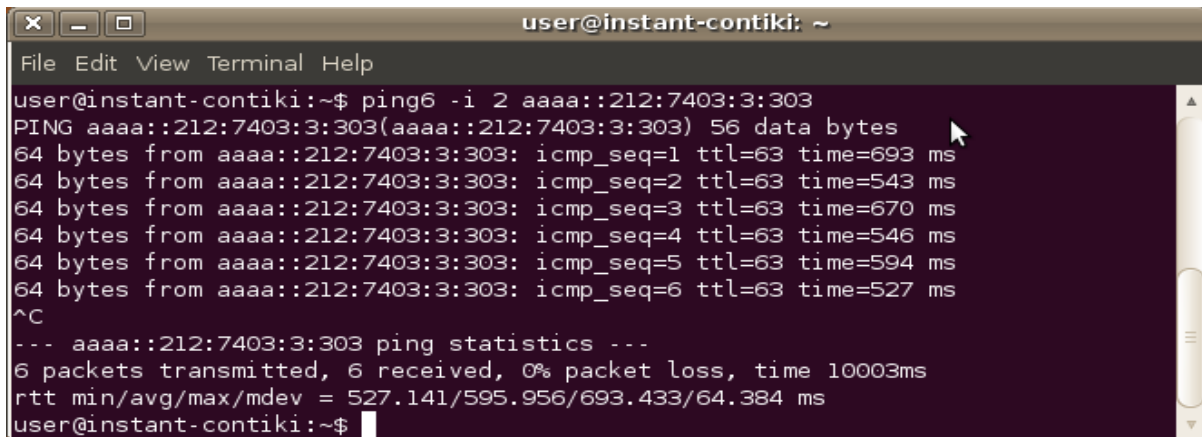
user@instant-contiki: ~

File Edit View Terminal Help

user@instant-contiki:~$ ping6 -i 2 aaaa::212:7403:3:303
PING aaaa::212:7403:3:303(aaaa::212:7403:3:303) 56 data bytes
64 bytes from aaaa::212:7403:3:303: icmp_seq=1 ttl=63 time=693 ms
64 bytes from aaaa::212:7403:3:303: icmp_seq=2 ttl=63 time=543 ms
64 bytes from aaaa::212:7403:3:303: icmp_seq=3 ttl=63 time=670 ms
64 bytes from aaaa::212:7403:3:303: icmp_seq=4 ttl=63 time=546 ms
64 bytes from aaaa::212:7403:3:303: icmp_seq=5 ttl=63 time=594 ms
64 bytes from aaaa::212:7403:3:303: icmp_seq=6 ttl=63 time=527 ms
^C
--- aaaa::212:7403:3:303 ping statistics ---
6 packets transmitted, 6 received, 0% packet loss, time 10003ms
rtt min/avg/max/mdev = 527.141/595.956/693.433/64.384 ms
user@instant-contiki:~$